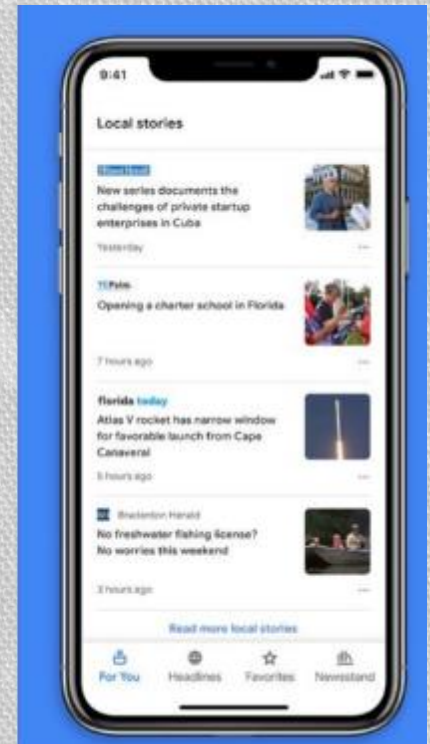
9:41

Local stories

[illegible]

New series documents the challenges of private startup enterprises in Cuba

Yesterday

TCPalm

Opening a charter school in Florida

7 hours ago

florida today

Atlas V rocket has narrow window for favorable launch from Cape Canaveral

5 hours ago

Bradenton Herald

No freshwater fishing license? No worries this weekend

3 hours ago

Read more local stories

For You Headlines Favorites Newsstand